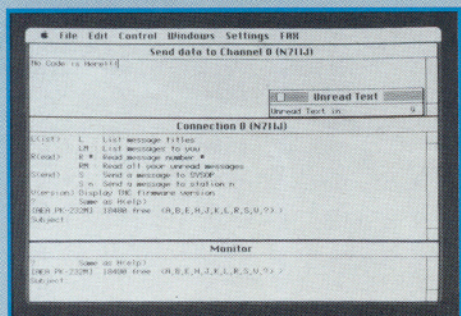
File Edit Control Windows Settings FAX

Send data to Channel 0 (N7IIJ)

No Code is Here!!

Unread Text

Unread Text in 9

Connection 0 (N7IIJ)

L(ist) L List message titles
LM List messages to you
R(ead) R # Read message number #
RM Read all your unread messages
S(end) S Send a message to SYSOP
S n Send a message to station n
V(ersion) Display TNC firmware version
? Same as H(elp)
[AEA PK-232M] 18400 free (A,B,E,H,J,K,L,R,S,V,?) >
Subject

Monitor

? Same as H(elp)
[AEA PK-232M] 18400 free (A,B,E,H,J,K,L,R,S,V,?) >
Subject